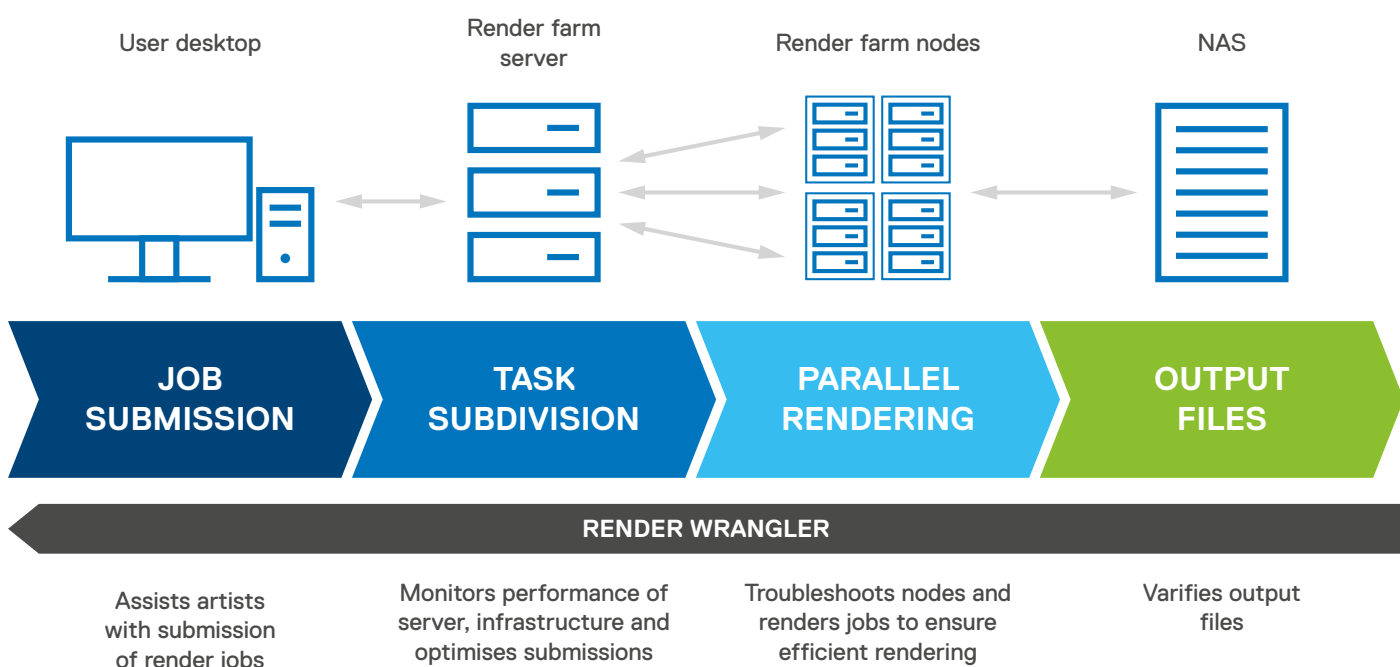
User desktop

Render farm server

Render farm nodes

NAS

JOB SUBMISSION

TASK SUBDIVISION

PARALLEL RENDERING

OUTPUT FILES

RENDER WRANGLER

Assists artists with submission of render jobs

Monitors performance of server, infrastructure and optimises submissions

Troubleshoots nodes and renders jobs to ensure efficient rendering

Varifies output files